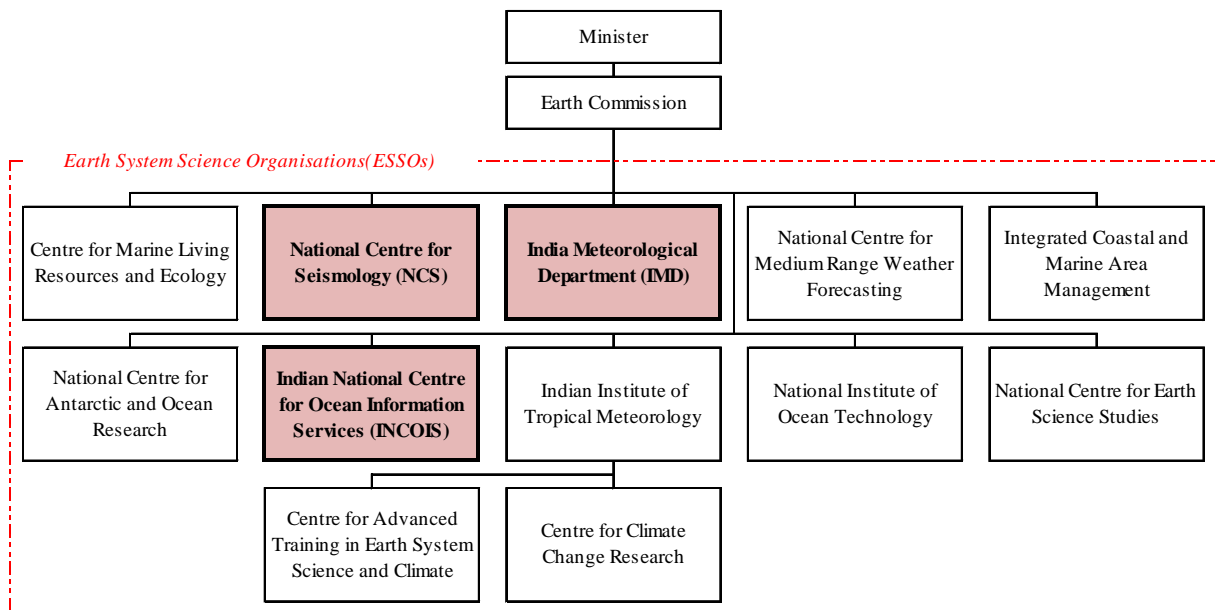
Minister

Earth Commission

Earth System Science Organisations(ESSOs)

Centre for Marine Living Resources and Ecology

National Centre for Seismology (NCS)

India Meteorological Department (IMD)

National Centre for Medium Range Weather Forecasting

Integrated Coastal and Marine Area Management

National Centre for Antarctic and Ocean Research

Indian National Centre for Ocean Information Services (INCOIS)

Indian Institute of Tropical Meteorology

National Institute of Ocean Technology

National Centre for Earth Science Studies

Centre for Advanced Training in Earth System Science and Climate

Centre for Climate Change Research